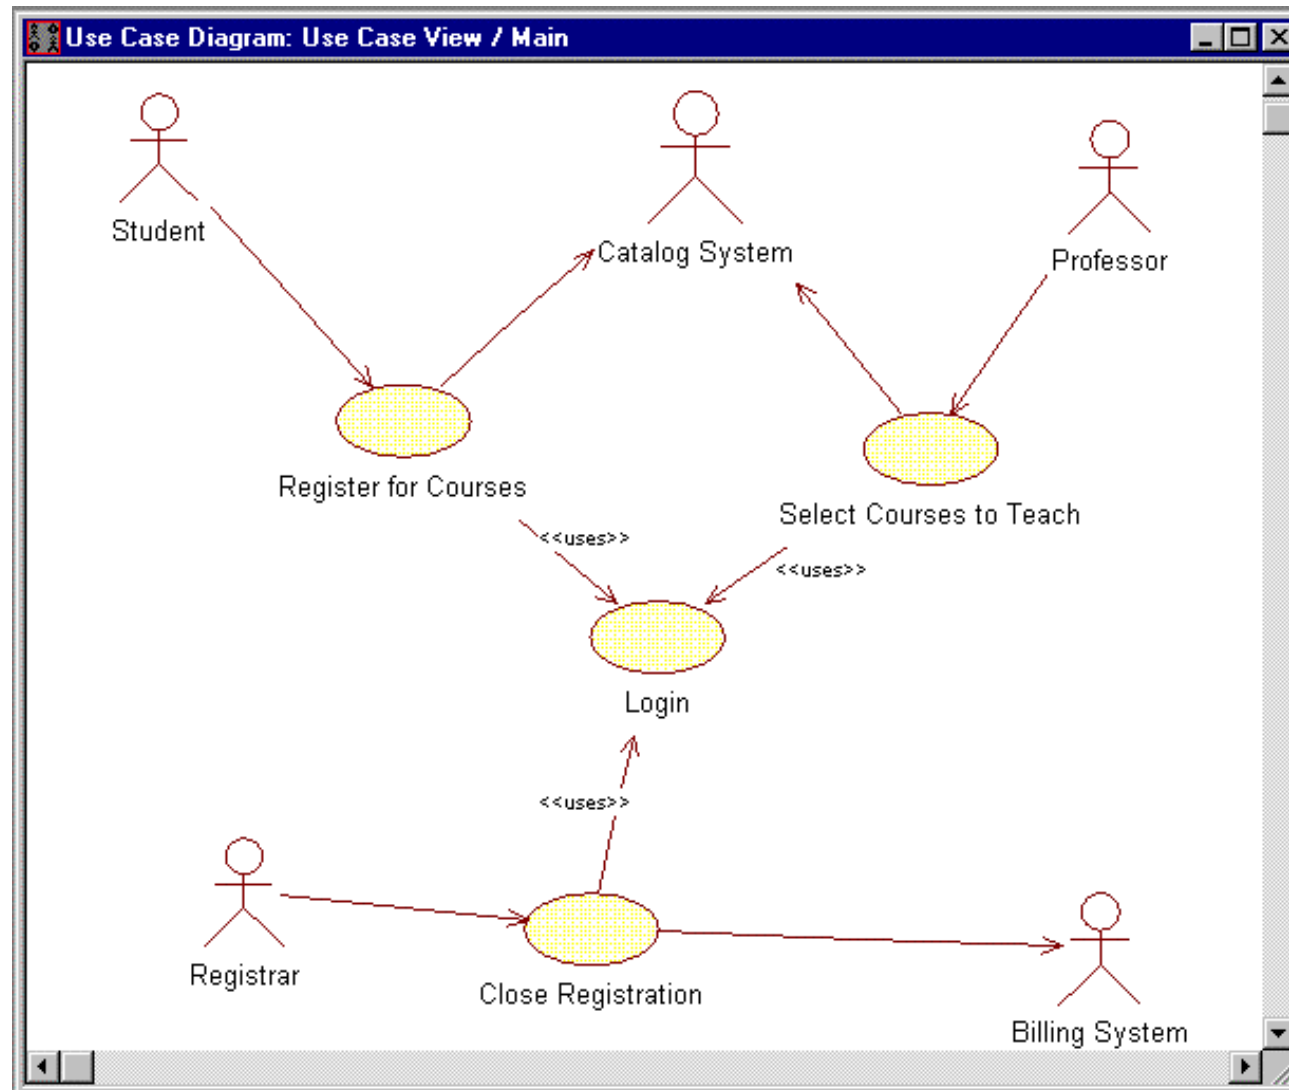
Use Case Diagram: Use Case View / Main

Student

Catalog System

Professor

Register for Courses

Select Courses to Teach

<<uses>>

<<uses>>

Login

<<uses>>

Registrar

Close Registration

Billing System